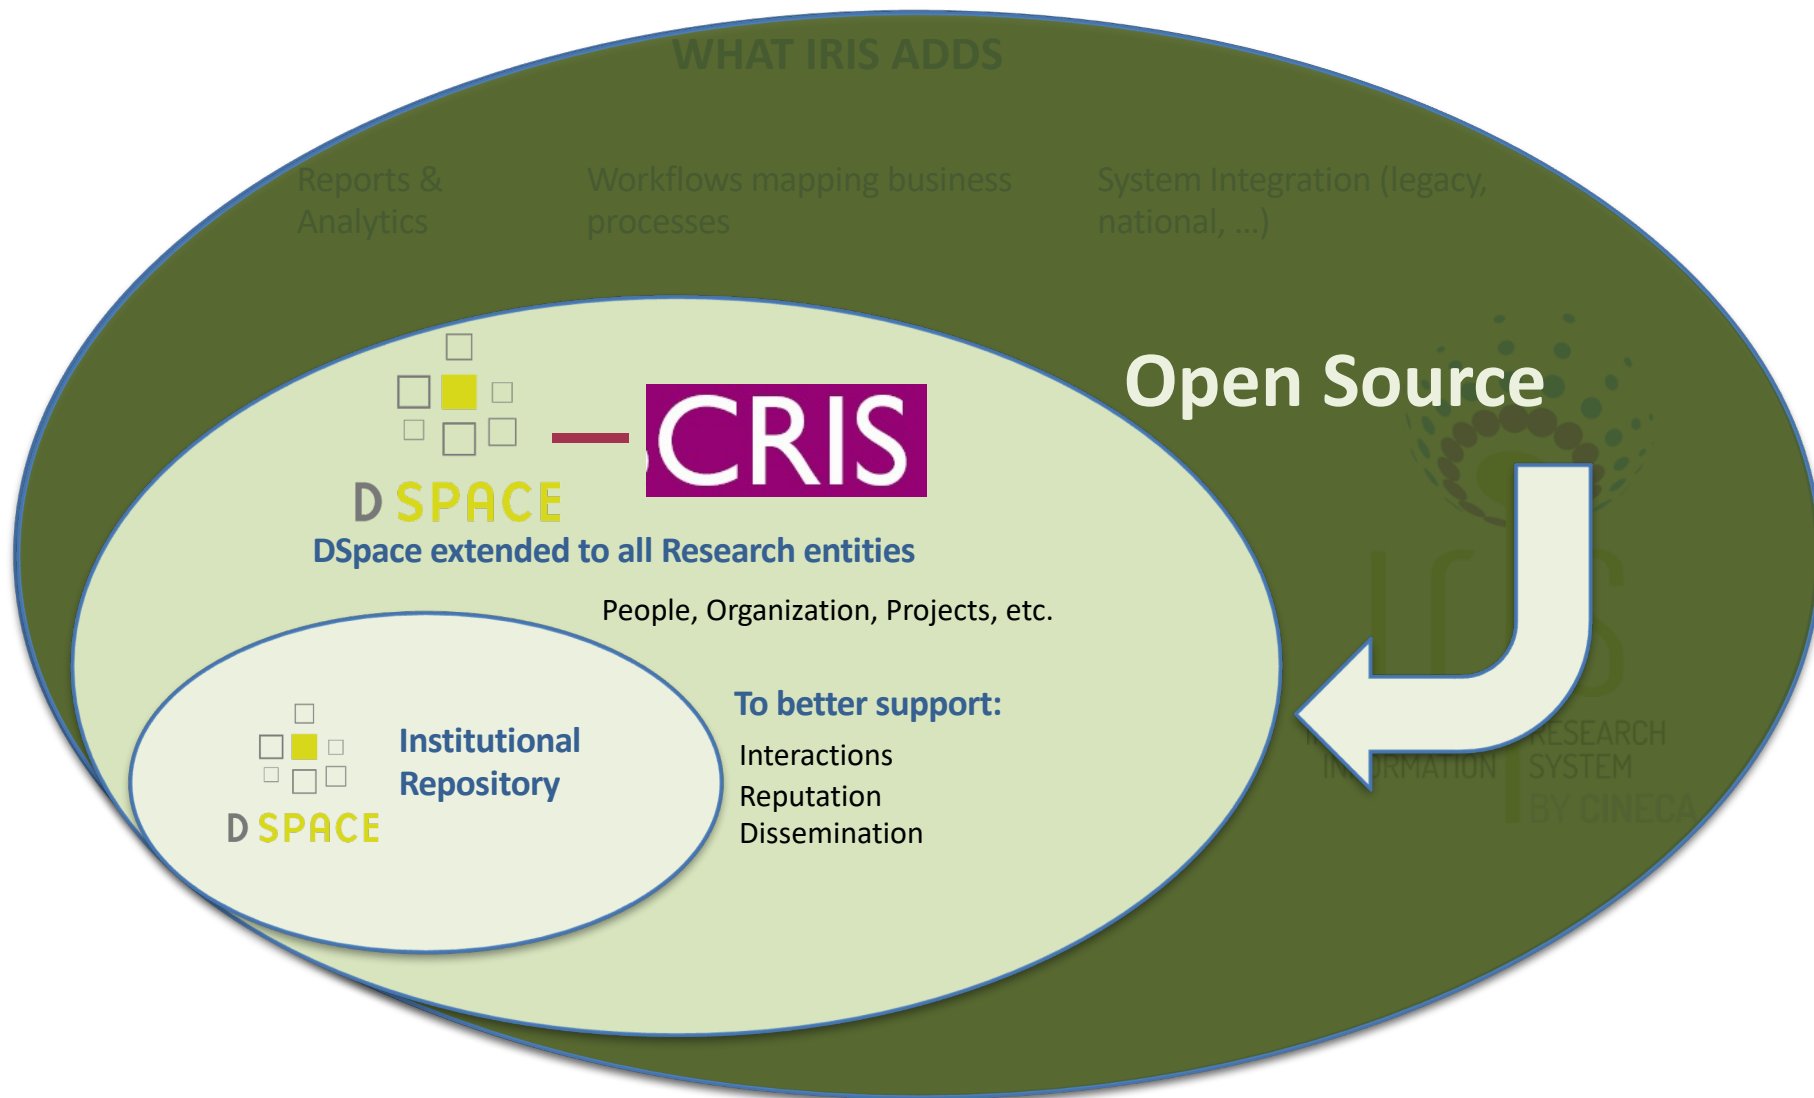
WHAT IRIS ADDS

Reports & Analytics

Workflows mapping business processes

System Integration (legacy, national, ...)

Open Source

D SPACE — CRIS

DSpace extended to all Research entities

People, Organization, Projects, etc.

D SPACE

Institutional Repository

To better support:

Interactions
Reputation
Dissemination

IRIS
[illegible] RESEARCH
IN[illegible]RMATION SYSTEM
BY CINECA